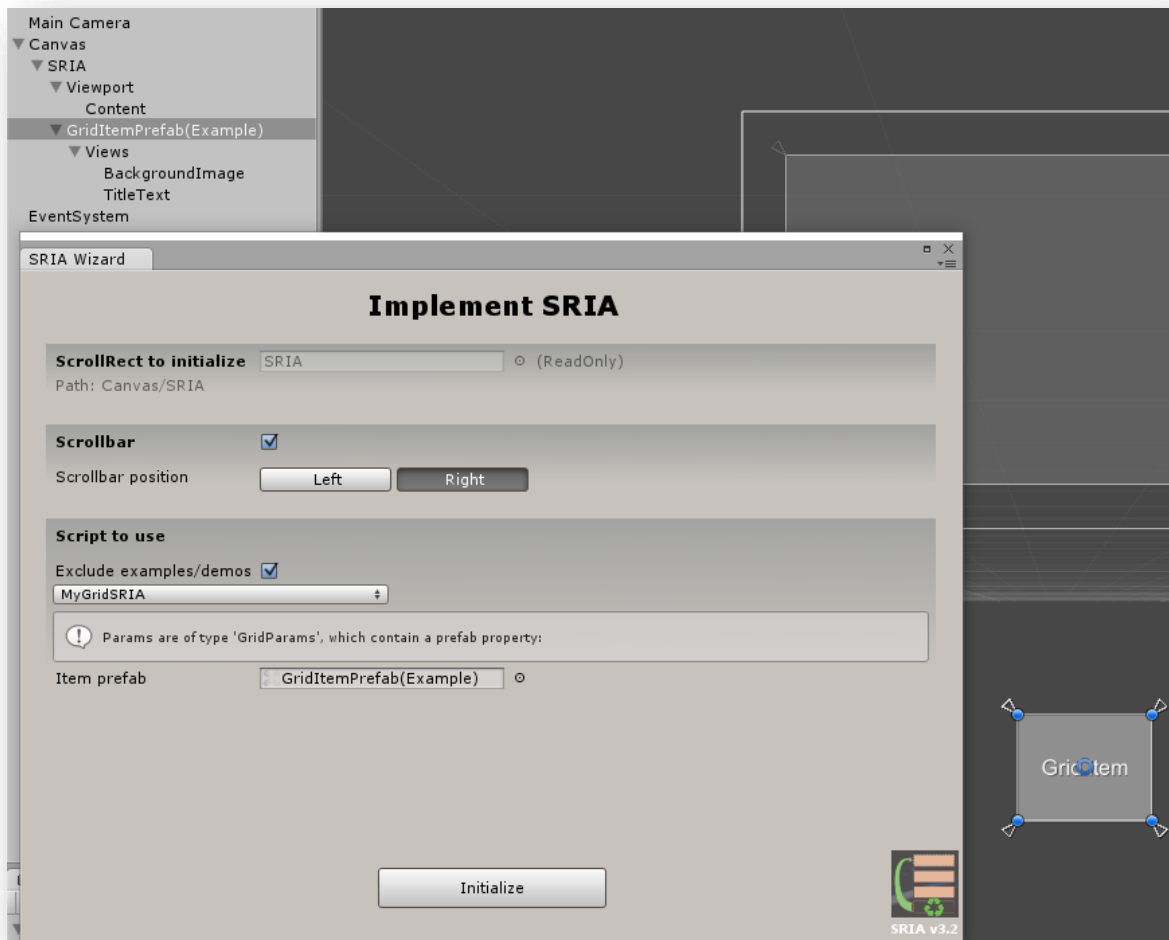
Main Camera
▼Canvas
▼SRIA
▼Viewport
Content
▼GridItemPrefab(Example)
▼Views
BackgroundImage
TitleText
EventSystem

SRIA Wizard

Implement SRIA

ScrollRect to initialize SRIA (ReadOnly)
Path: Canvas/SRIA

Scrollbar ☑
Scrollbar position Left Right

Script to use
Exclude examples/demos ☑
MyGridSRIA

Params are of type 'GridParams', which contain a prefab property:

Item prefab GridItemPrefab(Example)

Initialize

SRIA v3.2

GridItem